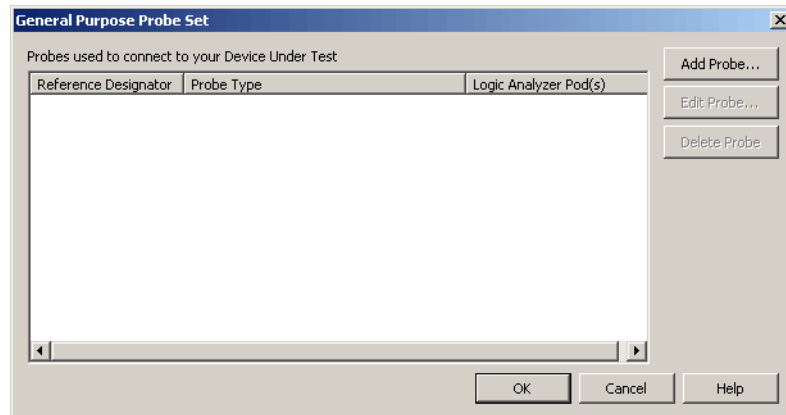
General Purpose Probe Set

Probes used to connect to your Device Under Test

| Reference Designator | Probe Type | Logic Analyzer Pod(s) |
|---|---|---|

Add Probe...
Edit Probe...
Delete Probe

OK
Cancel
Help